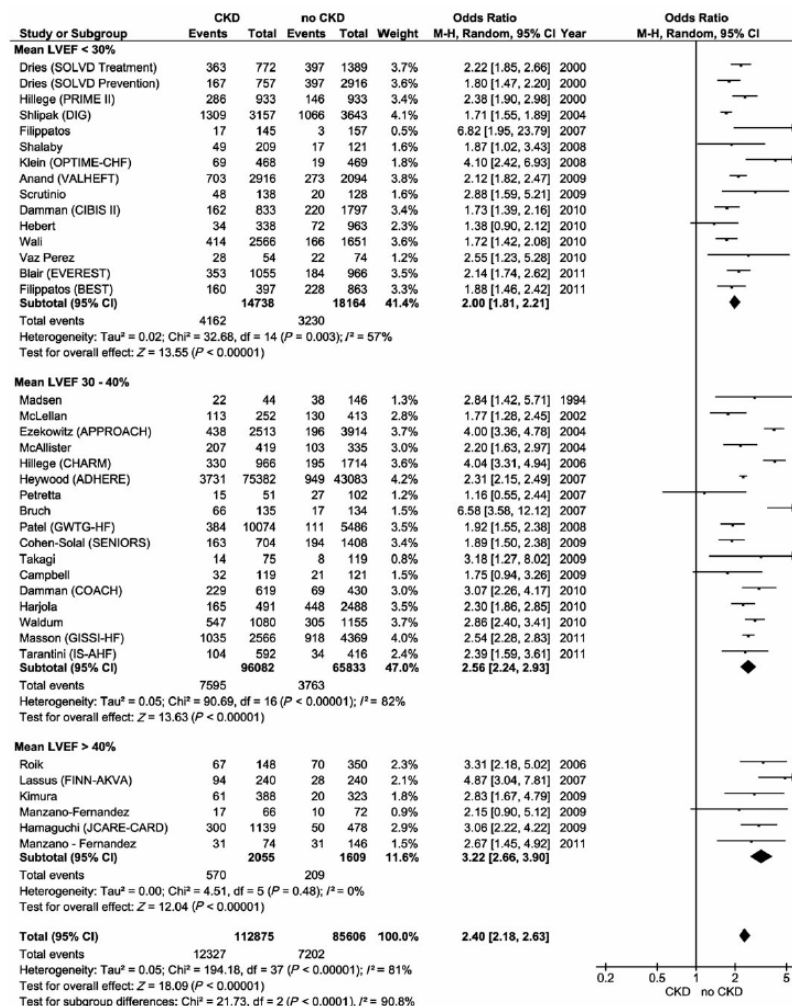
| Study or Subgroup | CKD Events | CKD Total | no CKD Events | no CKD Total | Weight | Odds Ratio M-H, Random, 95% CI | Year |
|---|---|---|---|---|---|---|---|
| **Mean LVEF < 30%** | | | | | | | |
| Dries (SOLVD Treatment) | 363 | 772 | 397 | 1389 | 3.7% | 2.22 [1.85, 2.66] | 2000 |
| Dries (SOLVD Prevention) | 167 | 757 | 397 | 2916 | 3.6% | 1.80 [1.47, 2.20] | 2000 |
| Hillege (PRIME II) | 286 | 933 | 146 | 933 | 3.4% | 2.38 [1.90, 2.98] | 2000 |
| Shlipak (DIG) | 1309 | 3157 | 1066 | 3643 | 4.1% | 1.71 [1.55, 1.89] | 2004 |
| Filippatos | 17 | 145 | 3 | 157 | 0.5% | 6.82 [1.95, 23.79] | 2007 |
| Shalaby | 49 | 209 | 17 | 121 | 1.6% | 1.87 [1.02, 3.43] | 2008 |
| Klein (OPTIME-CHF) | 69 | 468 | 19 | 469 | 1.8% | 4.10 [2.42, 6.93] | 2008 |
| Anand (VALHEFT) | 703 | 2916 | 273 | 2094 | 3.8% | 2.12 [1.82, 2.47] | 2009 |
| Scrutinio | 48 | 138 | 20 | 128 | 1.6% | 2.88 [1.59, 5.21] | 2009 |
| Damman (CIBIS II) | 162 | 833 | 220 | 1797 | 3.4% | 1.73 [1.39, 2.16] | 2010 |
| Hebert | 34 | 338 | 72 | 963 | 2.3% | 1.38 [0.90, 2.12] | 2010 |
| Wali | 414 | 2566 | 166 | 1651 | 3.6% | 1.72 [1.42, 2.08] | 2010 |
| Vaz Perez | 28 | 54 | 22 | 74 | 1.2% | 2.55 [1.23, 5.28] | 2010 |
| Blair (EVEREST) | 353 | 1055 | 184 | 966 | 3.5% | 2.14 [1.74, 2.62] | 2011 |
| Filippatos (BEST) | 160 | 397 | 228 | 863 | 3.5% | 1.88 [1.46, 2.42] | 2011 |
| **Subtotal (95% CI)** | | **14738** | | **18164** | **41.4%** | **2.00 [1.81, 2.21]** | |
| Total events | 4162 | | 3230 | | | | |

Heterogeneity: Tau² = 0.02; Chi² = 32.68, df = 14 (P = 0.003); I² = 57%
Test for overall effect: Z = 13.55 (P < 0.00001)

| Study or Subgroup | CKD Events | CKD Total | no CKD Events | no CKD Total | Weight | Odds Ratio M-H, Random, 95% CI | Year |
|---|---|---|---|---|---|---|---|
| **Mean LVEF 30 - 40%** | | | | | | | |
| Madsen | 22 | 44 | 38 | 146 | 1.3% | 2.84 [1.42, 5.71] | 1994 |
| McLellan | 113 | 252 | 130 | 413 | 2.8% | 1.77 [1.28, 2.45] | 2002 |
| Ezekowitz (APPROACH) | 438 | 2513 | 196 | 3914 | 3.7% | 4.00 [3.36, 4.78] | 2004 |
| McAllister | 207 | 419 | 103 | 335 | 3.0% | 2.20 [1.63, 2.97] | 2004 |
| Hillege (CHARM) | 330 | 966 | 195 | 1714 | 3.6% | 4.04 [3.31, 4.94] | 2006 |
| Heywood (ADHERE) | 3731 | 75382 | 949 | 43083 | 4.2% | 2.31 [2.15, 2.49] | 2007 |
| Petretta | 15 | 51 | 27 | 102 | 1.2% | 1.16 [0.55, 2.44] | 2007 |
| Bruch | 66 | 135 | 17 | 134 | 1.5% | 6.58 [3.58, 12.12] | 2007 |
| Patel (GWTG-HF) | 384 | 10074 | 111 | 5486 | 3.5% | 1.92 [1.55, 2.38] | 2008 |
| Cohen-Solal (SENIORS) | 163 | 704 | 194 | 1408 | 3.4% | 1.89 [1.50, 2.38] | 2009 |
| Takagi | 14 | 75 | 8 | 119 | 0.8% | 3.18 [1.27, 8.02] | 2009 |
| Campbell | 32 | 119 | 21 | 121 | 1.5% | 1.75 [0.94, 3.26] | 2009 |
| Damman (COACH) | 229 | 619 | 69 | 430 | 3.0% | 3.07 [2.26, 4.17] | 2010 |
| Harjola | 165 | 491 | 448 | 2488 | 3.5% | 2.30 [1.86, 2.85] | 2010 |
| Waldum | 547 | 1080 | 305 | 1155 | 3.7% | 2.86 [2.40, 3.41] | 2010 |
| Masson (GISSI-HF) | 1035 | 2566 | 918 | 4369 | 4.0% | 2.54 [2.28, 2.83] | 2011 |
| Tarantini (IS-AHF) | 104 | 592 | 34 | 416 | 2.4% | 2.39 [1.59, 3.61] | 2011 |
| **Subtotal (95% CI)** | | **96082** | | **65833** | **47.0%** | **2.56 [2.24, 2.93]** | |
| Total events | 7595 | | 3763 | | | | |

Heterogeneity: Tau² = 0.05; Chi² = 90.69, df = 16 (P < 0.00001); I² = 82%
Test for overall effect: Z = 13.63 (P < 0.00001)

| Study or Subgroup | CKD Events | CKD Total | no CKD Events | no CKD Total | Weight | Odds Ratio M-H, Random, 95% CI | Year |
|---|---|---|---|---|---|---|---|
| **Mean LVEF > 40%** | | | | | | | |
| Roik | 67 | 148 | 70 | 350 | 2.3% | 3.31 [2.18, 5.02] | 2006 |
| Lassus (FINN-AKVA) | 94 | 240 | 28 | 240 | 2.1% | 4.87 [3.04, 7.81] | 2007 |
| Kimura | 61 | 388 | 20 | 323 | 1.8% | 2.83 [1.67, 4.79] | 2009 |
| Manzano-Fernandez | 17 | 66 | 10 | 72 | 0.9% | 2.15 [0.90, 5.12] | 2009 |
| Hamaguchi (JCARE-CARD) | 300 | 1139 | 50 | 478 | 2.9% | 3.06 [2.22, 4.22] | 2009 |
| Manzano - Fernandez | 31 | 74 | 31 | 146 | 1.5% | 2.67 [1.45, 4.92] | 2011 |
| **Subtotal (95% CI)** | | **2055** | | **1609** | **11.6%** | **3.22 [2.66, 3.90]** | |
| Total events | 570 | | 209 | | | | |

Heterogeneity: Tau² = 0.00; Chi² = 4.51, df = 5 (P = 0.48); I² = 0%
Test for overall effect: Z = 12.04 (P < 0.00001)

| | | | | | | | |
|---|---|---|---|---|---|---|---|
| **Total (95% CI)** | | **112875** | | **85606** | **100.0%** | **2.40 [2.18, 2.63]** | |
| Total events | 12327 | | 7202 | | | | |

Heterogeneity: Tau² = 0.05; Chi² = 194.18, df = 37 (P < 0.00001); I² = 81%
Test for overall effect: Z = 18.09 (P < 0.00001)
Test for subgroup differences: Chi² = 21.73, df = 2 (P < 0.0001), I² = 90.8%

Odds Ratio
M-H, Random, 95% CI

0.2 0.5 1 2 5
CKD no CKD